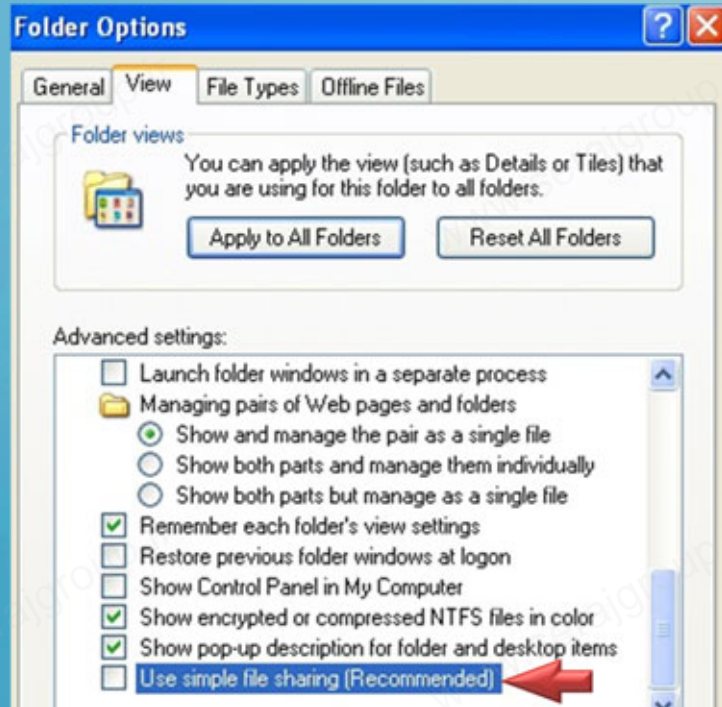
Folder Options

General View File Types Offline Files

Folder views

You can apply the view (such as Details or Tiles) that you are using for this folder to all folders.

Apply to All Folders Reset All Folders

Advanced settings:

Launch folder windows in a separate process
Managing pairs of Web pages and folders
Show and manage the pair as a single file
Show both parts and manage them individually
Show both parts but manage as a single file
Remember each folder's view settings
Restore previous folder windows at logon
Show Control Panel in My Computer
Show encrypted or compressed NTFS files in color
Show pop-up description for folder and desktop items
Use simple file sharing (Recommended)